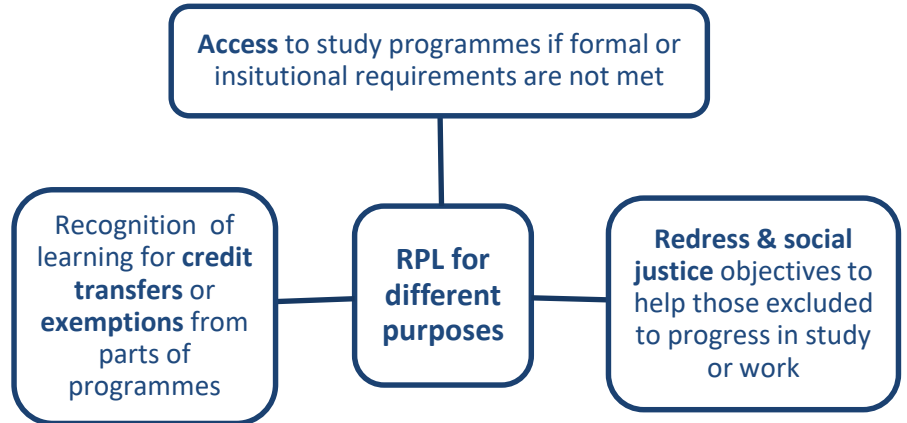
Access to study programmes if formal or insitutional requirements are not met

Recognition of learning for credit transfers or exemptions from parts of programmes

RPL for different purposes

Redress & social justice objectives to help those excluded to progress in study or work